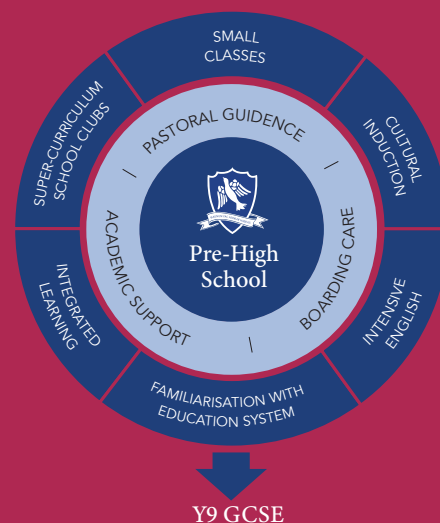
SMALL CLASSES

CULTURAL INDUCTION

INTENSIVE ENGLISH

FAMILIARISATION WITH EDUCATION SYSTEM

INTEGRATED LEARNING

SUPER-CURRICULUM SCHOOL CLUBS

PASTORAL GUIDENCE

BOARDING CARE

ACADEMIC SUPPORT

Pre-High School

Y9 GCSE